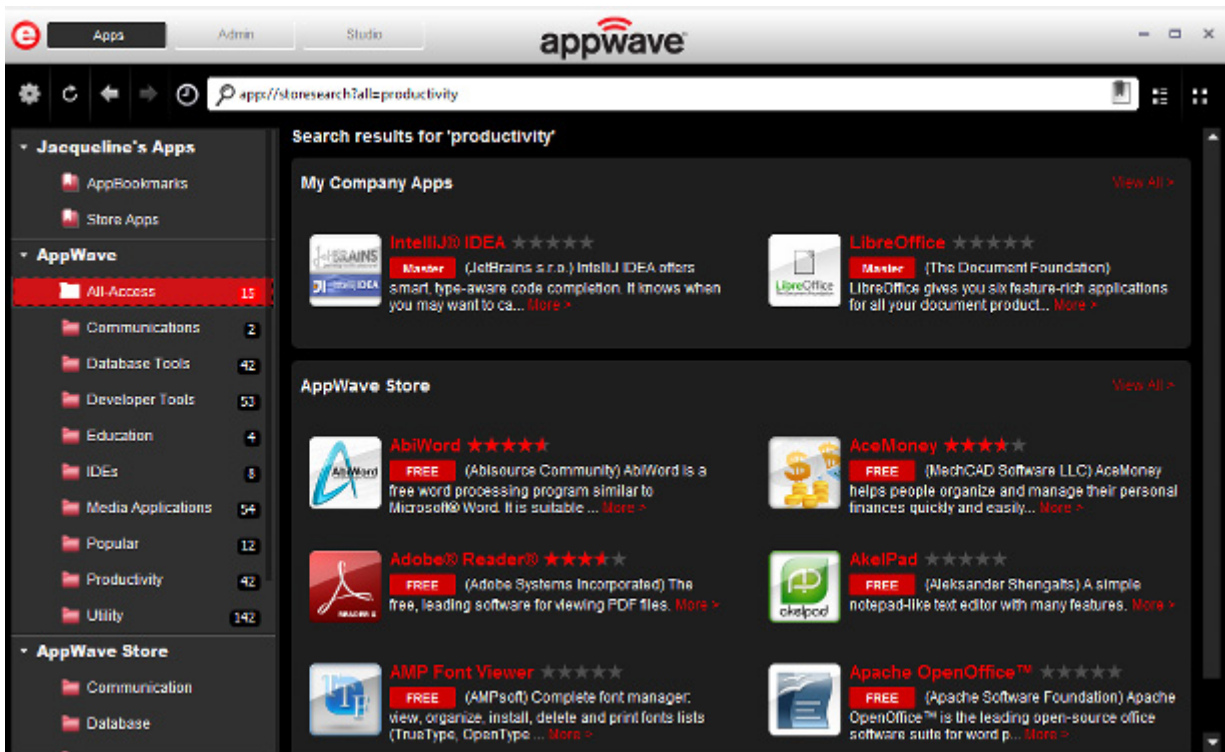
Apps Admin Studio

appwave

app://storesearch?all=productivity

Jacqueline's Apps
AppBookmarks
Store Apps
AppWave
All-Access 15
Communications 2
Database Tools 42
Developer Tools 53
Education 4
IDEs 8
Media Applications 54
Popular 12
Productivity 42
Utility 142
AppWave Store
Communication
Database

Search results for 'productivity'

My Company Apps
View All >

IntelliJ® IDEA
Master (JetBrains s.r.o.) IntelliJ IDEA offers smart, type-aware code completion. It knows when you may want to ca... More >

LibreOffice
Master (The Document Foundation) LibreOffice gives you six feature-rich applications for all your document product... More >

AppWave Store
View All >

AbiWord
FREE (Abisource Community) AbiWord is a free word processing program similar to Microsoft® Word. It is suitable ... More >

AceMoney
FREE (MechCAD Software LLC) AceMoney helps people organize and manage their personal finances quickly and easily... More >

Adobe® Reader®
FREE (Adobe Systems Incorporated) The free, leading software for viewing PDF files. More >

AkelPad
FREE (Aleksander Shengalts) A simple notepad-like text editor with many features. More >

AMP Font Viewer
FREE (AMPsoft) Complete font manager: view, organize, install, delete and print fonts lists (TrueType, OpenType ... More >

Apache OpenOffice™
FREE (Apache Software Foundation) Apache OpenOffice™ is the leading open-source office software suite for word p... More >